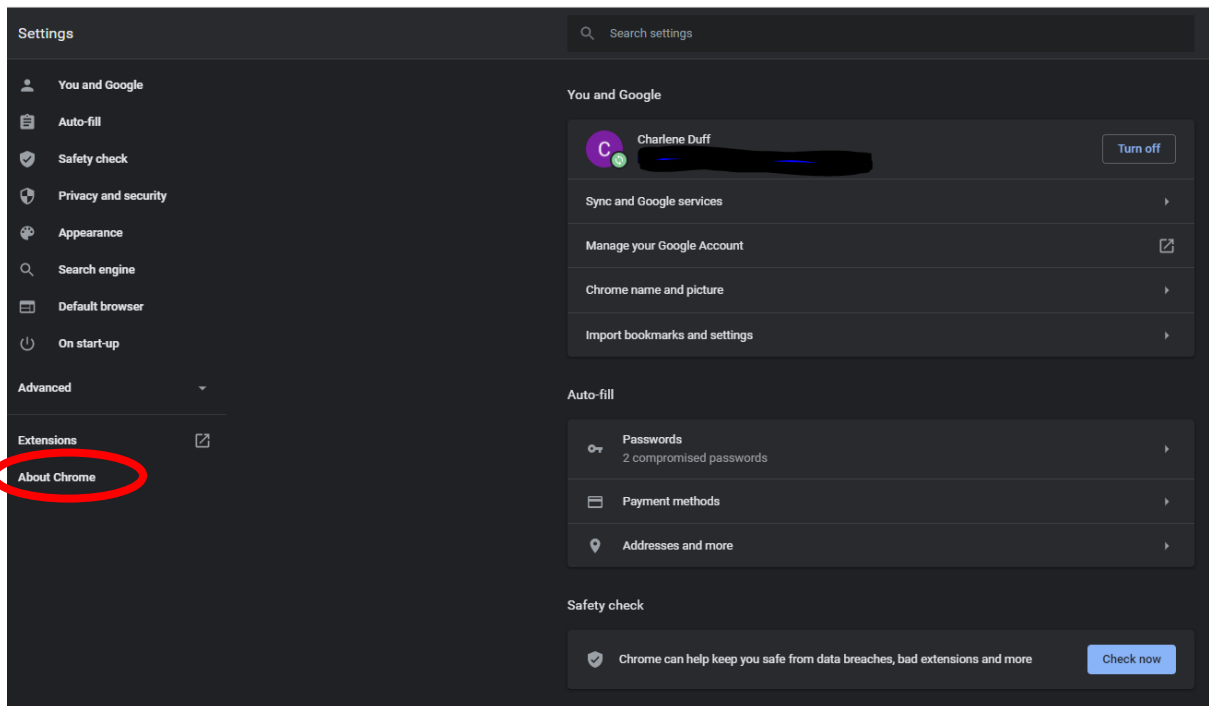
Settings

Search settings

You and Google
Auto-fill
Safety check
Privacy and security
Appearance
Search engine
Default browser
On start-up

Advanced

Extensions
About Chrome

You and Google

C
Charlene Duff
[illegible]
Turn off

Sync and Google services
Manage your Google Account
Chrome name and picture
Import bookmarks and settings

Auto-fill

Passwords
2 compromised passwords
Payment methods
Addresses and more

Safety check

Chrome can help keep you safe from data breaches, bad extensions and more
Check now